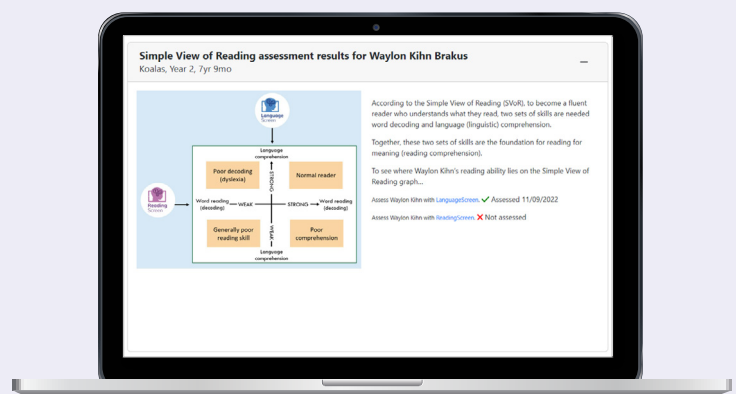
Simple View of Reading assessment results for Waylon Kihn Brakus

Koalas, Year 2, 7yr 9mo

–

Language Screen

Language comprehension

Poor decoding (dyslexia)

STRONG

Normal reader

Reading Screen

Word reading (decoding)

WEAK

STRONG

Word reading (decoding)

Generally poor reading skill

WEAK

Poor comprehension

Language comprehension

According to the Simple View of Reading (SVoR), to become a fluent reader who understands what they read, two sets of skills are needed word decoding and language (linguistic) comprehension.

Together, these two sets of skills are the foundation for reading for meaning (reading comprehension).

To see where Waylon Kihn's reading ability lies on the Simple View of Reading graph...

Assess Waylon Kihn with LanguageScreen. ✓ Assessed 11/09/2022

Assess Waylon Kihn with ReadingScreen. ✗ Not assessed